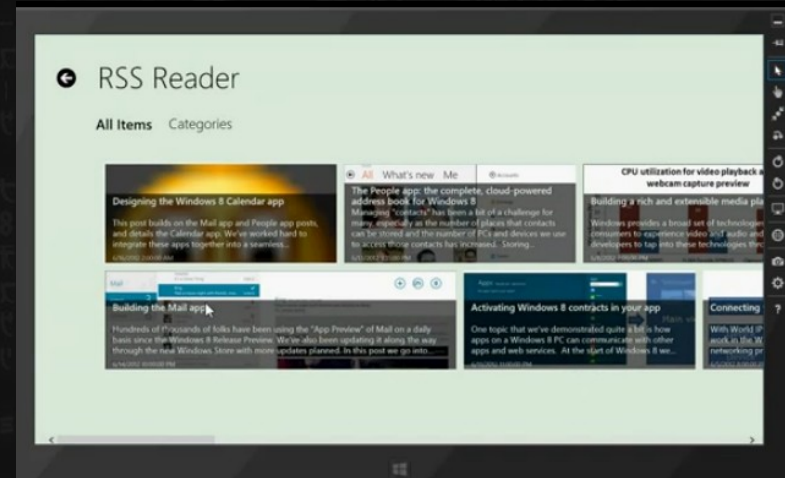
RSS Reader

All Items Categories

Designing the Windows 8 Calendar app

This post builds on the Mail app and People app posts, and details the Calendar app. We've worked hard to integrate these apps together into a seamless...

All What's new Me

The People app: the complete, cloud-powered address book for Windows 8

Managing "contacts" has been a bit of a challenge for many, especially as the number of places that contacts can be stored and the number of PCs and devices we use to access those contacts has increased. Storing...

CPU utilization for video playback a webcam capture preview

Building a rich and extensible media pla

Windows provides a broad set of technologie consumers to experience video and audio and developers to tap into these technologies thr

Building the Mail app

Hundreds of thousands of folks have been using the "App Preview" of Mail on a daily basis since the Windows 8 Release Preview. We've also been updating it along the way through the new Windows Store with more updates planned. In this post we go into...

Activating Windows 8 contracts in your app

One topic that we've demonstrated quite a bit is how apps on a Windows 8 PC can communicate with other apps and web services. At the start of Windows 8 we...

Connecting

With World IP work in the W networking pr

?